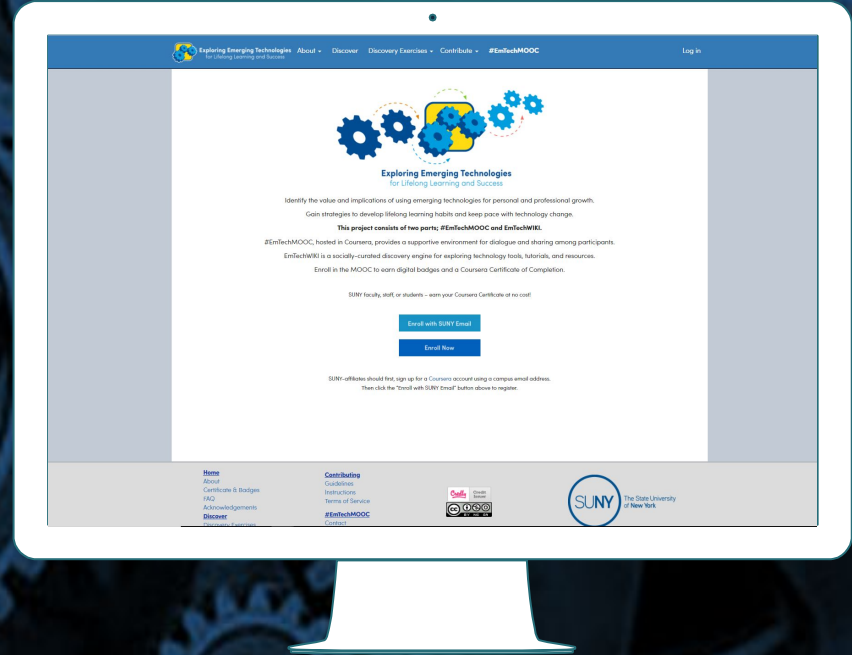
Exploring Emerging Technologies for Lifelong Learning and Success About ▾ Discover Discovery Exercises ▾ Contribute ▾ #EmTechMOOC Log in

Exploring Emerging Technologies
for Lifelong Learning and Success

Identify the value and implications of using emerging technologies for personal and professional growth.

Gain strategies to develop lifelong learning habits and keep pace with technology change.

**This project consists of two parts; #EmTechMOOC and EmTechWIKI.**

#EmTechMOOC, hosted in Coursera, provides a supportive environment for dialogue and sharing among participants.

EmTechWIKI is a socially-curated discovery engine for exploring technology tools, tutorials, and resources.

Enroll in the MOOC to earn digital badges and a Coursera Certificate of Completion.

SUNY faculty, staff, or students – earn your Coursera Certificate at no cost!

Enroll with SUNY Email

Enroll Now

SUNY-affiliates should first, sign up for a Coursera account using a campus email address.
Then click the "Enroll with SUNY Email" button above to register.

Home
About
Certificate & Badges
FAQ
Acknowledgements
Discover
Discovery Exercises

Contributing
Guidelines
Instructions
Terms of Service
#EmTechMOOC
Contact

Credly

SUNY The State University of New York